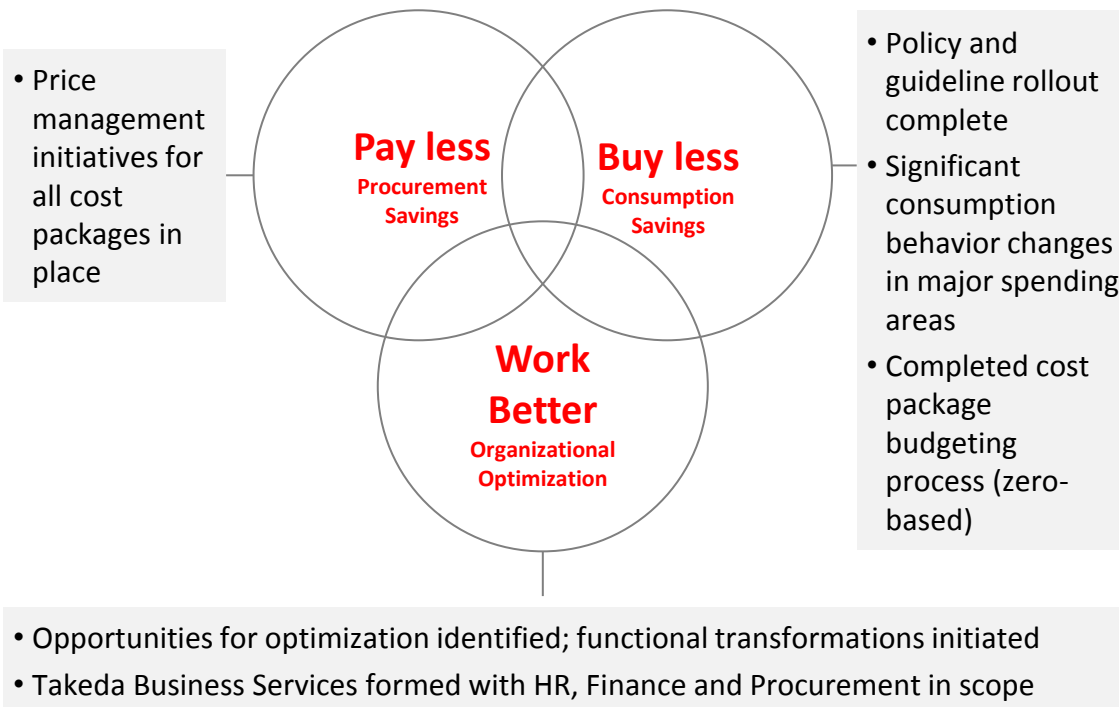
• Price management initiatives for all cost packages in place

Pay less
Procurement Savings

Buy less
Consumption Savings

Work Better
Organizational Optimization

• Policy and guideline rollout complete
• Significant consumption behavior changes in major spending areas
• Completed cost package budgeting process (zero-based)

• Opportunities for optimization identified; functional transformations initiated
• Takeda Business Services formed with HR, Finance and Procurement in scope